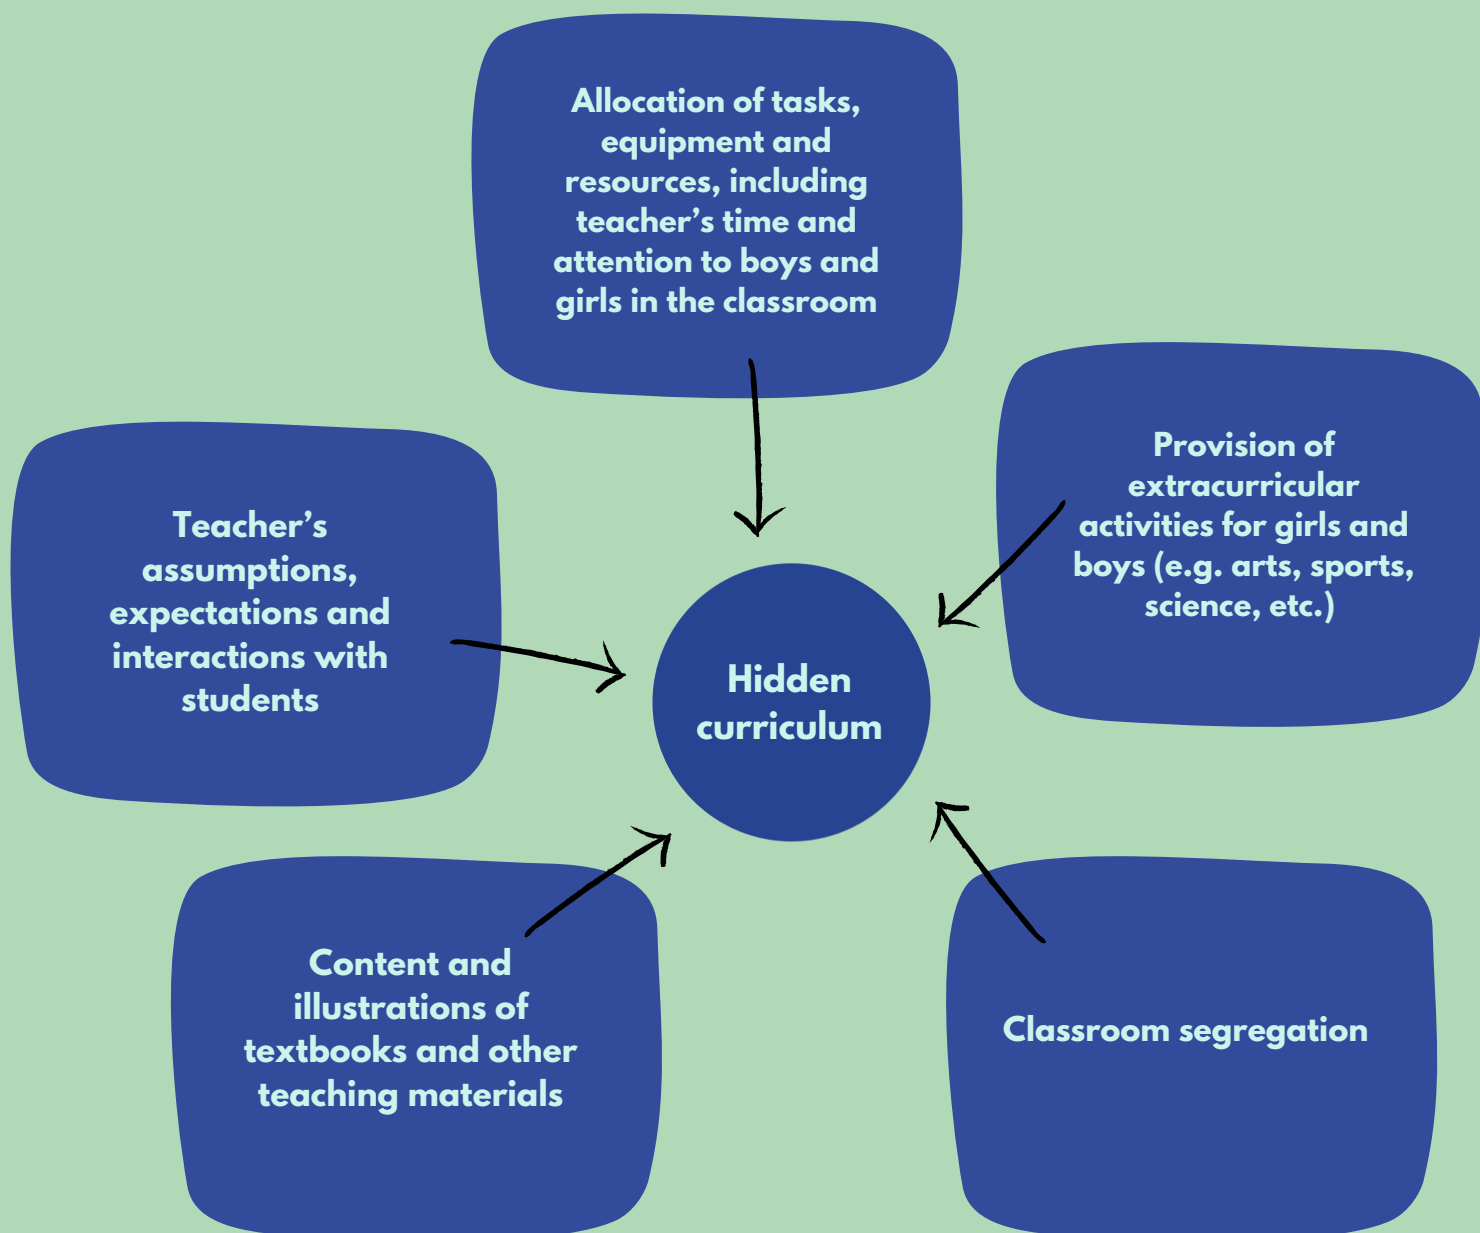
Allocation of tasks, equipment and resources, including teacher’s time and attention to boys and girls in the classroom

Teacher’s assumptions, expectations and interactions with students

Hidden curriculum

Provision of extracurricular activities for girls and boys (e.g. arts, sports, science, etc.)

Content and illustrations of textbooks and other teaching materials

Classroom segregation